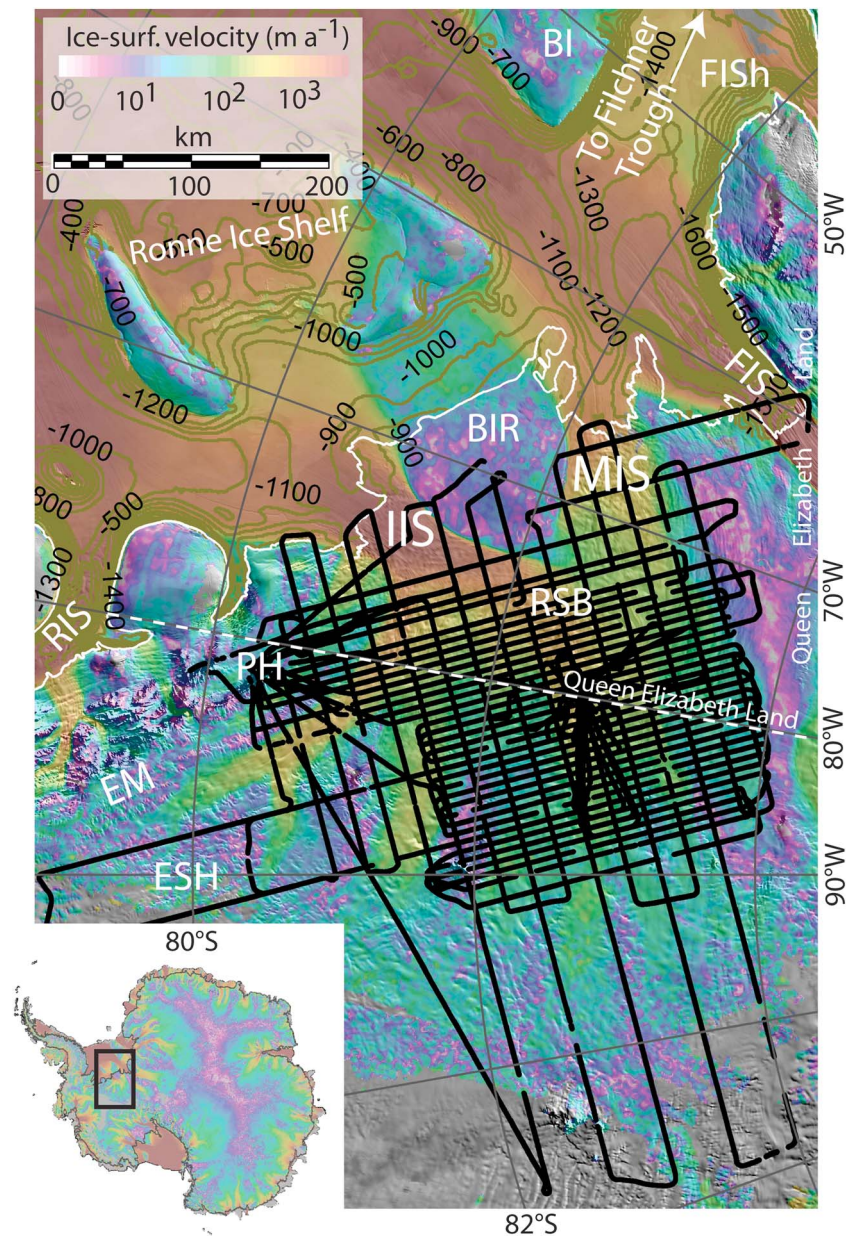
Ice-surf. velocity (m a$^{-1}$)
0 $10^1$ $10^2$ $10^3$
km
0 100 200

BI
To Filchner Trough
FISh
-900 -700
-1400
-600 -800
-1300
-700
-400
-500
-700
Ronne Ice Shelf
50°W
-1600
-1500
-500
-1100 -1200
-1000
-1000
-1200
FIS
Land
-900
-900
BIR
-1000
MIS
Elizabeth
-1100
-800
-500
IIS
-1300
-1400
Queen
RSB
70°W
RIS
PH
Queen Elizabeth Land
80°W
EM
ESH
90°W
80°S
82°S